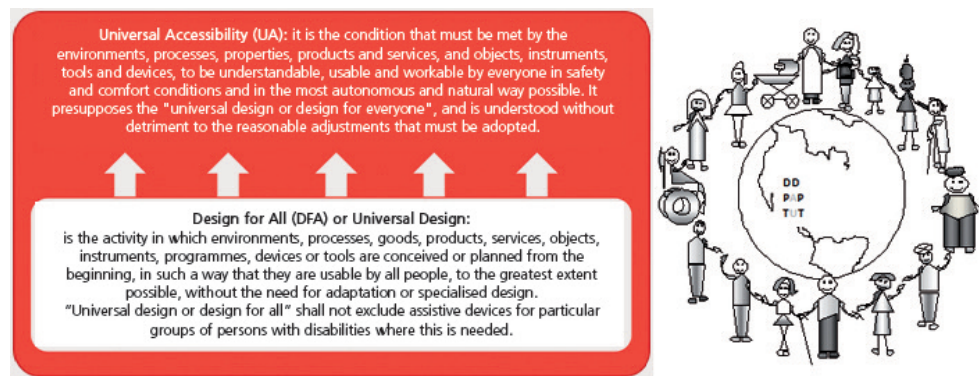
**Universal Accessibility (UA):** it is the condition that must be met by the environments, processes, properties, products and services, and objects, instruments, tools and devices, to be understandable, usable and workable by everyone in safety and comfort conditions and in the most autonomous and natural way possible. It presupposes the "universal design or design for everyone", and is understood without detriment to the reasonable adjustments that must be adopted.

**Design for All (DFA) or Universal Design:**
is the activity in which environments, processes, goods, products, services, objects, instruments, programmes, devices or tools are conceived or planned from the beginning, in such a way that they are usable by all people, to the greatest extent possible, without the need for adaptation or specialised design.
"Universal design or design for all" shall not exclude assistive devices for particular groups of persons with disabilities where this is needed.

DD
PAP
TUT